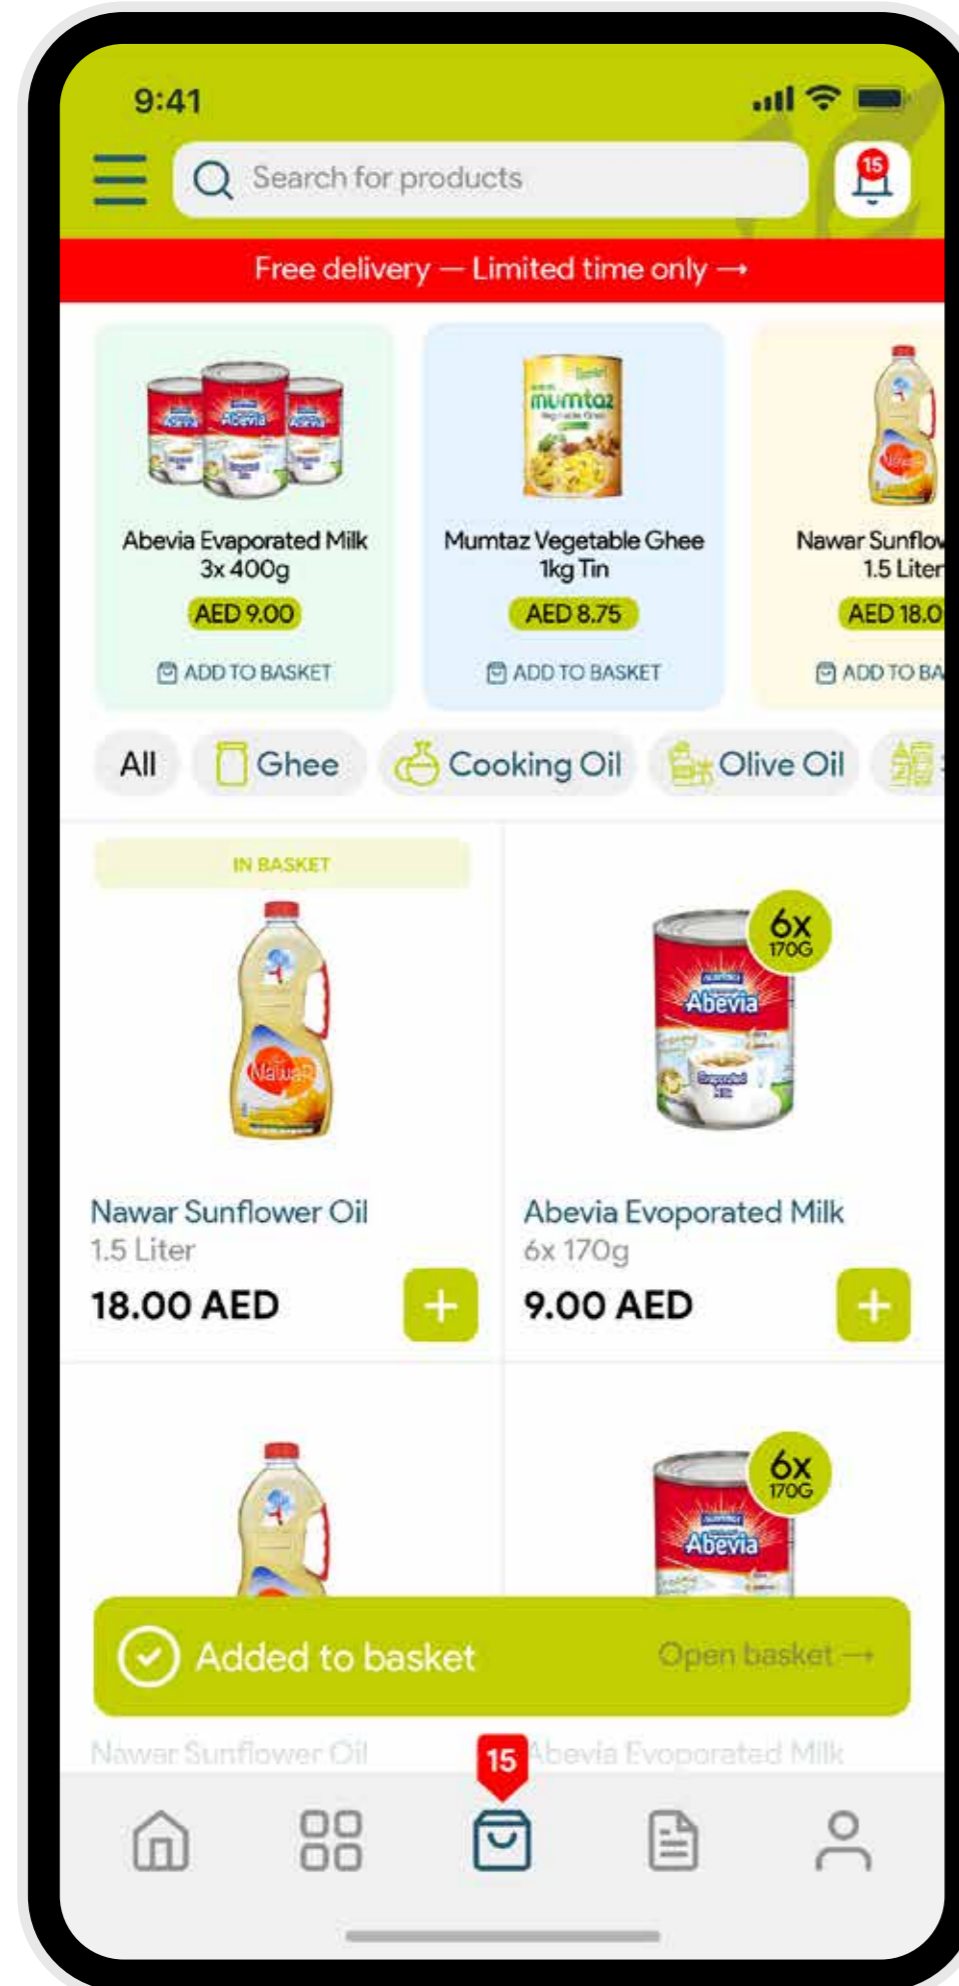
9:41

Search for products

15

Free delivery — Limited time only →

Abevia Evaporated Milk 3x 400g
AED 9.00
ADD TO BASKET

Mumtaz Vegetable Ghee 1kg Tin
AED 8.75
ADD TO BASKET

Nawar Sunflow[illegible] 1.5 Liter
AED 18.0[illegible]
ADD TO BA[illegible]

All
Ghee
Cooking Oil
Olive Oil

IN BASKET

Nawar Sunflower Oil
1.5 Liter
18.00 AED
+

6x 170G
Abevia Evoporated Milk
6x 170g
9.00 AED
+

6x 170G

Added to basket
Open basket →

Nawar Sunflower Oil
Abevia Evoporated Milk

15